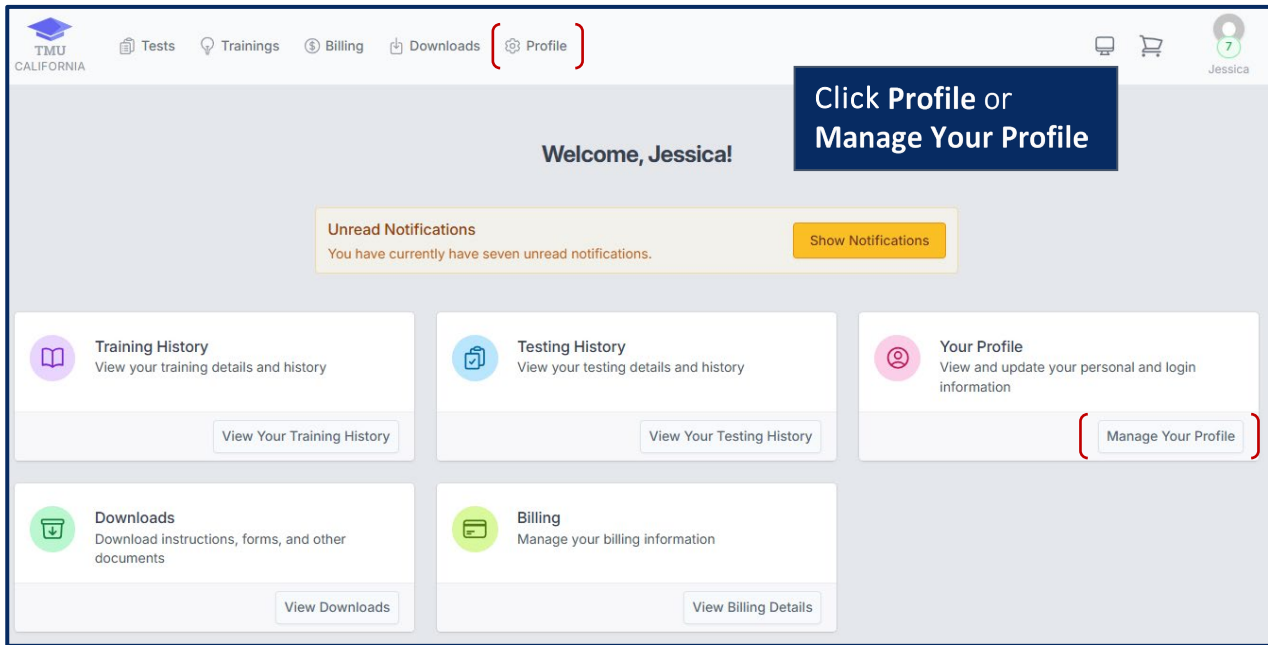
TMU
CALIFORNIA

Tests Trainings Billing Downloads Profile

7
Jessica

Click **Profile** or **Manage Your Profile**

Welcome, Jessica!

Unread Notifications
You have currently have seven unread notifications.

Show Notifications

Training History
View your training details and history

View Your Training History

Testing History
View your testing details and history

View Your Testing History

Your Profile
View and update your personal and login information

Manage Your Profile

Downloads
Download instructions, forms, and other documents

View Downloads

Billing
Manage your billing information

View Billing Details